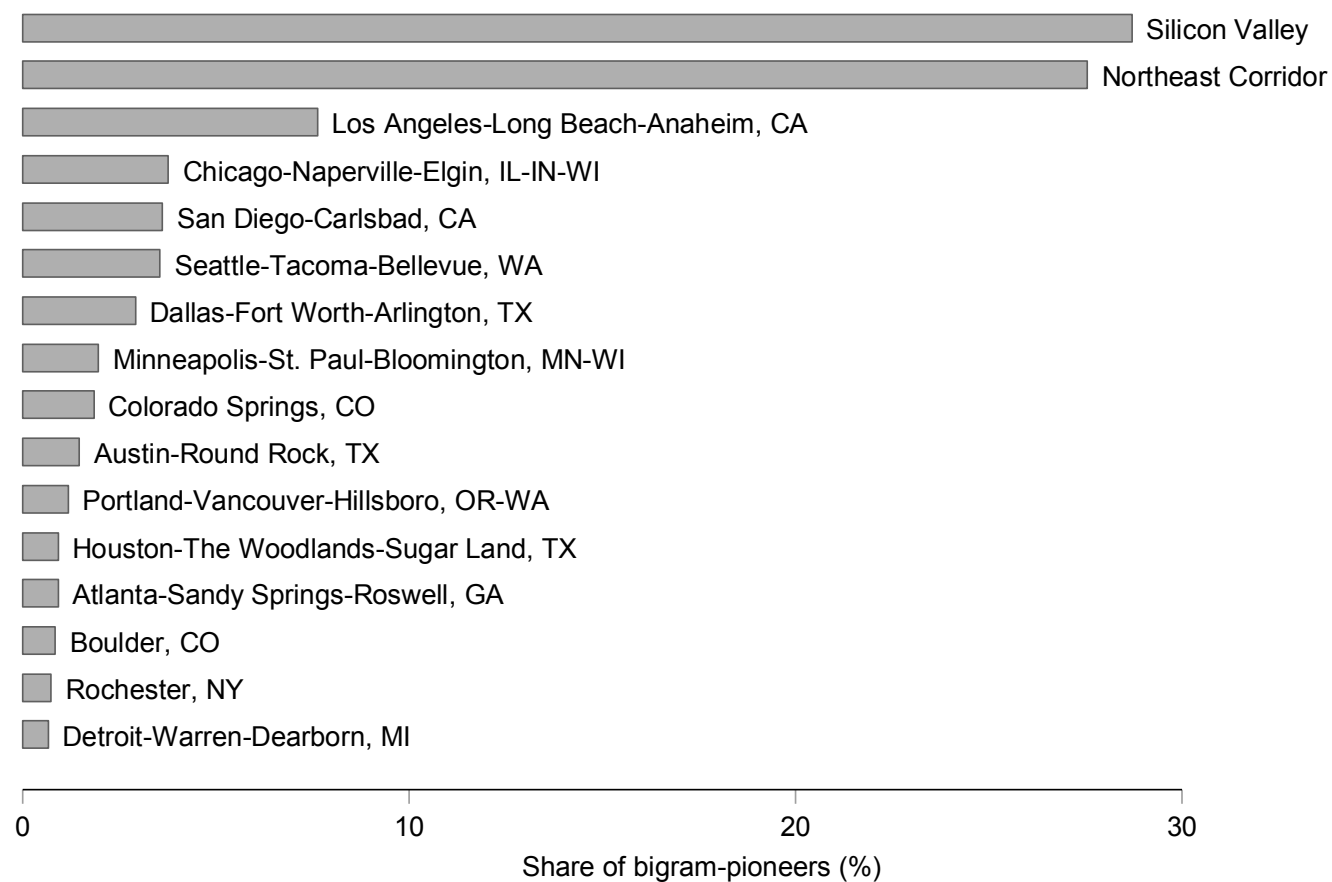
Silicon Valley
Northeast Corridor
Los Angeles-Long Beach-Anaheim, CA
Chicago-Naperville-Elgin, IL-IN-WI
San Diego-Carlsbad, CA
Seattle-Tacoma-Bellevue, WA
Dallas-Fort Worth-Arlington, TX
Minneapolis-St. Paul-Bloomington, MN-WI
Colorado Springs, CO
Austin-Round Rock, TX
Portland-Vancouver-Hillsboro, OR-WA
Houston-The Woodlands-Sugar Land, TX
Atlanta-Sandy Springs-Roswell, GA
Boulder, CO
Rochester, NY
Detroit-Warren-Dearborn, MI

0
10
20
30
Share of bigram-pioneers (%)